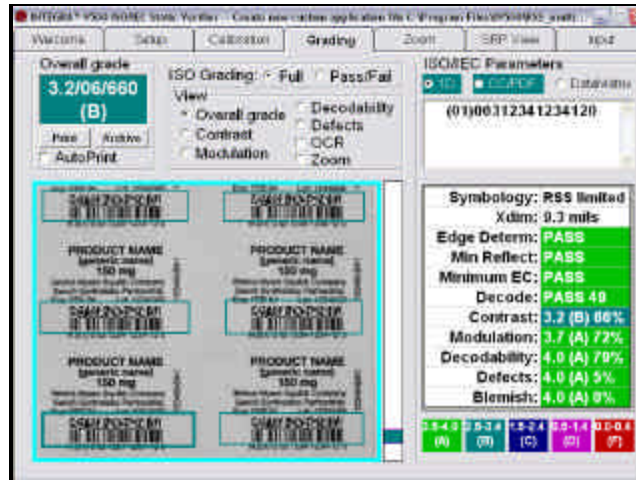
INTEGRA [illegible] ISO/IEC Static Verifier - Create new custom application file C:\Program Files\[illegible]

Welcome | Setup | Calibration | Grading | Zoom | SRP View | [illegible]

Overall grade
3.2/06/660
(B)

Pass | Archive
AutoPrint

ISO Grading: Full Pass/Fail
View
Overall grade
Contrast
Modulation
Decodability
Defects
OCR
Zoom

ISO/IEC Parameters
1D | CC/PDF | Databar

(01)00312341234120

PRODUCT NAME
[generic name]
150 mg

PRODUCT NAME
[generic name]
150 mg

PRODUCT NAME
[generic name]
150 mg

PRODUCT NAME
[generic name]
150 mg

| | |
|---|---|
| Symbology: | RSS limited |
| Xdim: | 9.3 mils |
| Edge Determ: | PASS |
| Min Reflect: | PASS |
| Minimum EC: | PASS |
| Decode: | PASS 40 |
| Contrast: | 3.2 (B) 66% |
| Modulation: | 3.7 (A) 72% |
| Decodability: | 4.0 (A) 79% |
| Defects: | 4.0 (A) 5% |
| Blemish: | 4.0 (A) 0% |

3.5-4.0 (A) | 2.5-3.4 (B) | 1.5-2.4 (C) | 0.5-1.4 (D) | 0.0-0.4 (F)